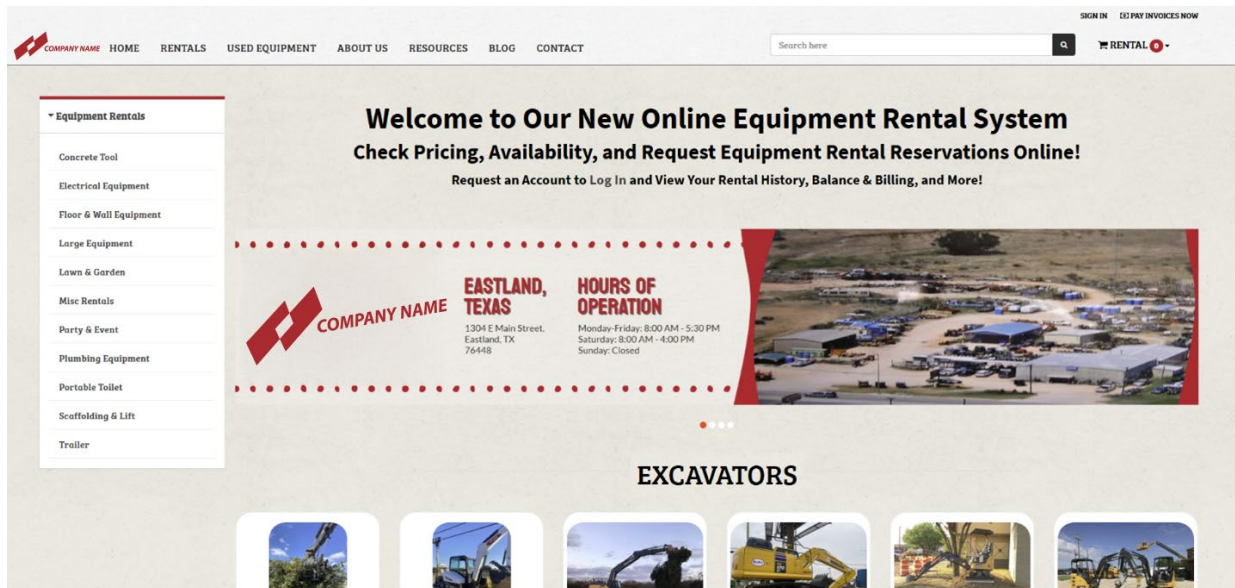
SIGN IN PAY INVOICES NOW

COMPANY NAME HOME RENTALS USED EQUIPMENT ABOUT US RESOURCES BLOG CONTACT

Search here

RENTAL 0

Equipment Rentals

Concrete Tool

Electrical Equipment

Floor & Wall Equipment

Large Equipment

Lawn & Garden

Misc Rentals

Party & Event

Plumbing Equipment

Portable Toilet

Scaffolding & Lift

Trailer

Welcome to Our New Online Equipment Rental System

Check Pricing, Availability, and Request Equipment Rental Reservations Online!

Request an Account to Log In and View Your Rental History, Balance & Billing, and More!

COMPANY NAME

EASTLAND, TEXAS

1304 E Main Street, Eastland, TX 76448

HOURS OF OPERATION

Monday-Friday: 8:00 AM - 5:30 PM
Saturday: 8:00 AM - 4:00 PM
Sunday: Closed

EXCAVATORS